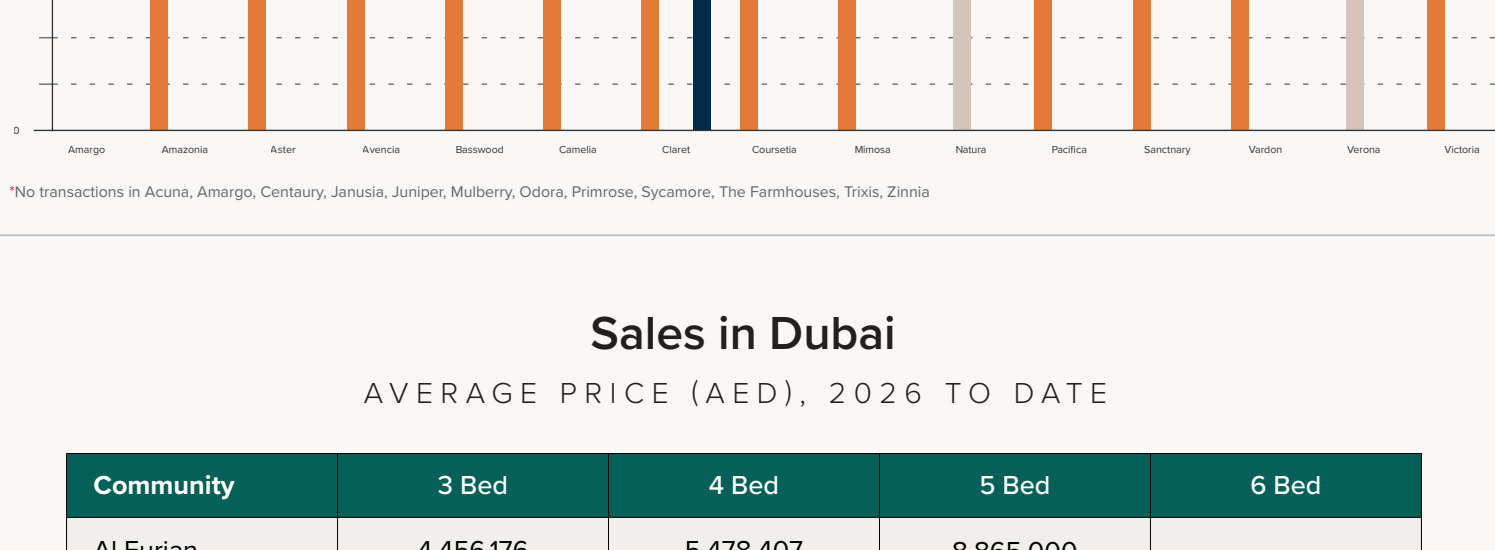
0

Amargo Amazonia Aster Avencia Basswood Camelia Claret Coursetia Mimosa Natura Pacifica Sanctnary Vardon Verona Victoria

*No transactions in Acuna, Amargo, Centaury, Janusia, Juniper, Mulberry, Odora, Primrose, Sycamore, The Farmhouses, Trixis, Zinnia

Sales in Dubai

AVERAGE PRICE (AED), 2026 TO DATE

| Community | 3 Bed | 4 Bed | 5 Bed | 6 Bed |
|---|---|---|---|---|
| Al Furjan | 4,456,176 | 5,478,407 | 8,865,000 | |